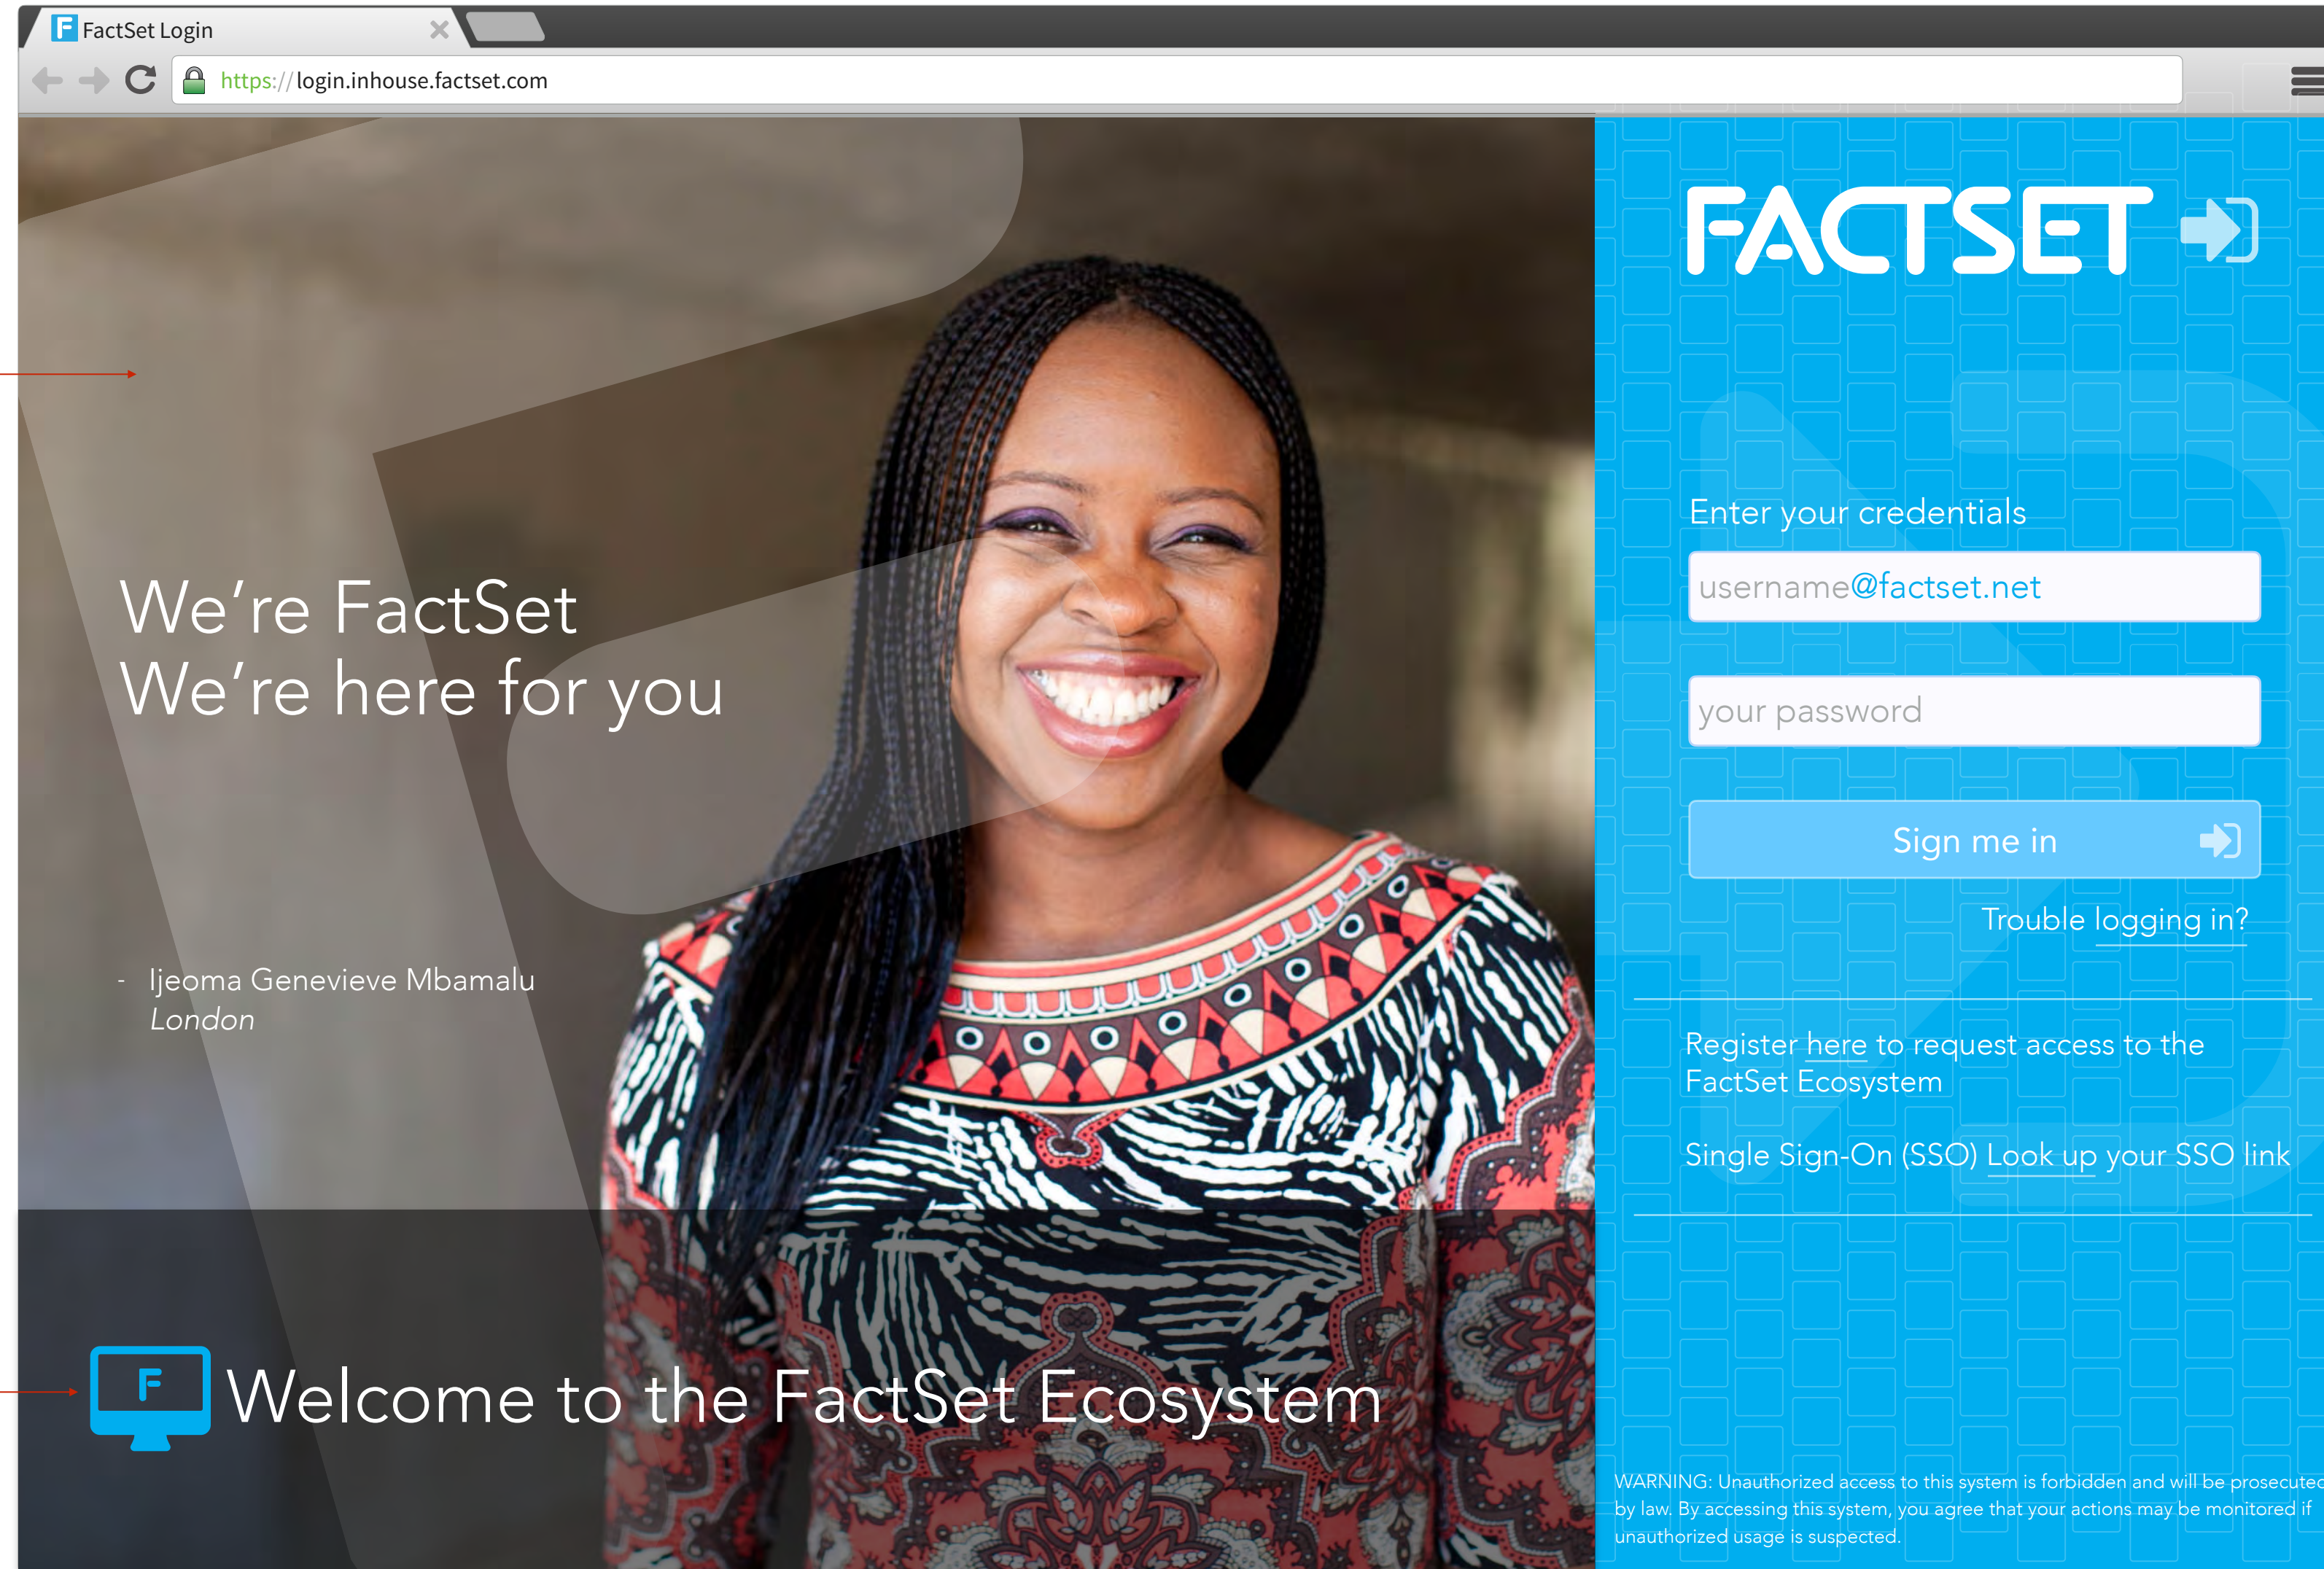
FactSet Login

https://login.inhouse.factset.com

We're FactSet
We're here for you

- Ijeoma Genevieve Mbamalu
London

F

Welcome to the FactSet Ecosystem

FACTSET

Enter your credentials

username@factset.net

your password

Sign me in

Trouble logging in?

Register here to request access to the FactSet Ecosystem

Single Sign-On (SSO) Look up your SSO link

WARNING: Unauthorized access to this system is forbidden and will be prosecute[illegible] by law. By accessing this system, you agree that your actions may be monitored if unauthorized usage is suspected.